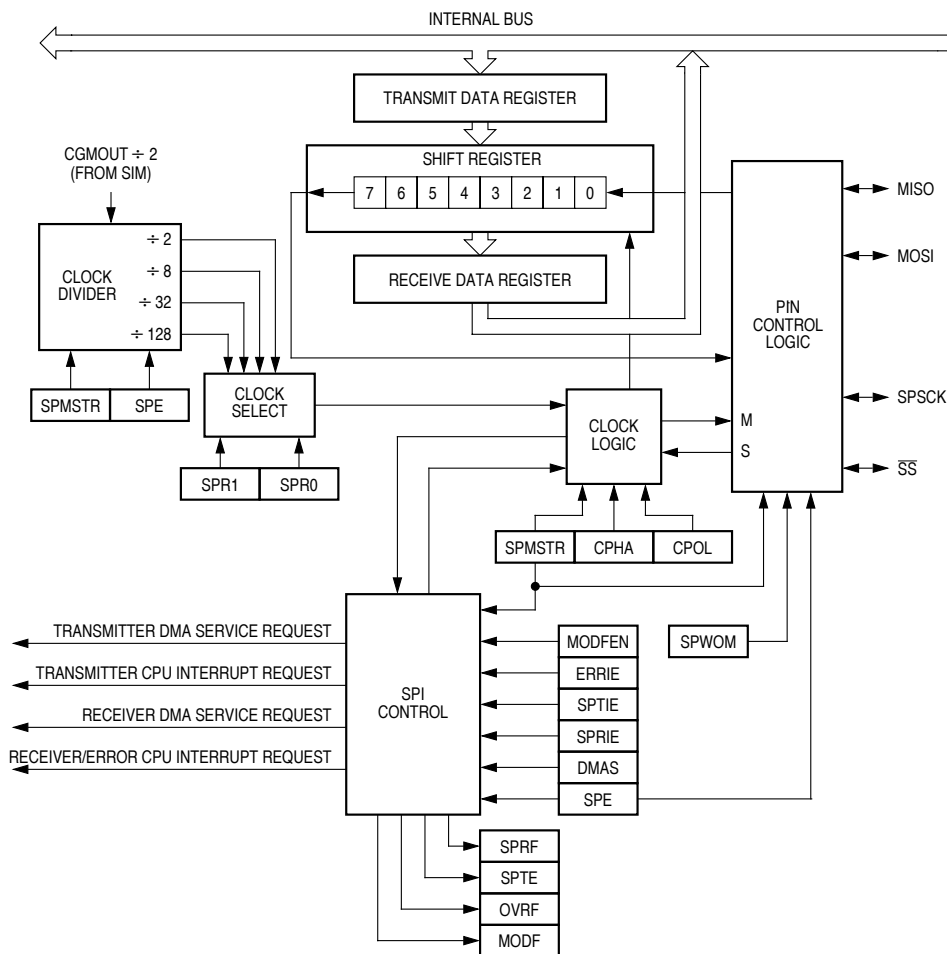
INTERNAL BUS

TRANSMIT DATA REGISTER

SHIFT REGISTER

7 6 5 4 3 2 1 0

RECEIVE DATA REGISTER

CGMOUT $\div$ 2 (FROM SIM)

CLOCK DIVIDER

$\div$ 2

$\div$ 8

$\div$ 32

$\div$ 128

SPMSTR

SPE

CLOCK SELECT

SPR1

SPR0

CLOCK LOGIC

M

S

SPMSTR

CPHA

CPOL

PIN CONTROL LOGIC

MISO

MOSI

SPSCK

$\overline{SS}$

TRANSMITTER DMA SERVICE REQUEST

TRANSMITTER CPU INTERRUPT REQUEST

RECEIVER DMA SERVICE REQUEST

RECEIVER/ERROR CPU INTERRUPT REQUEST

SPI CONTROL

MODFEN

ERRIE

SPTIE

SPRIE

DMAS

SPE

SPWOM

SPRF

SPTE

OVRF

MODF